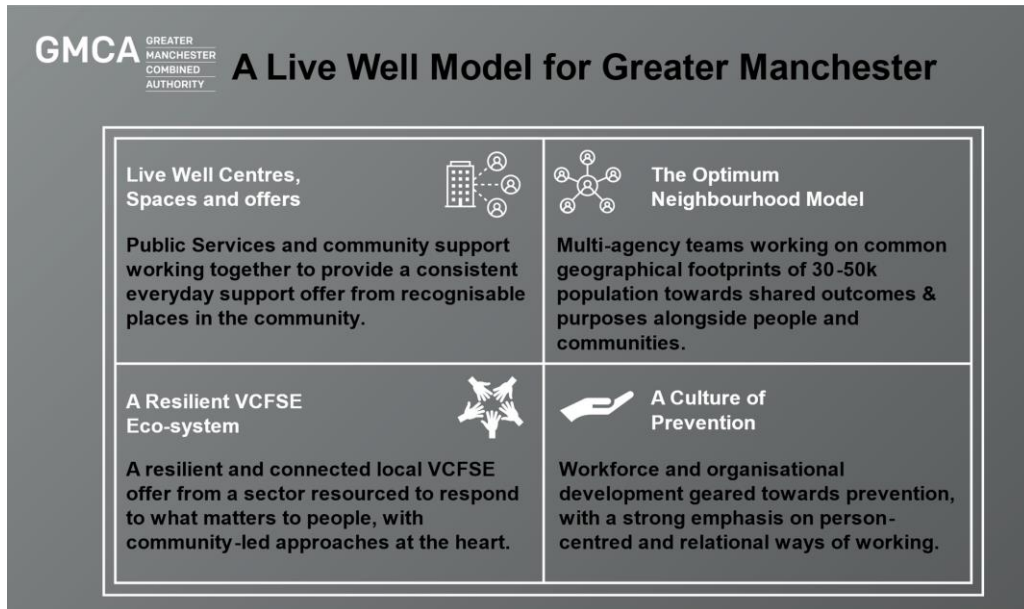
GMCA GREATER MANCHESTER COMBINED AUTHORITY

A Live Well Model for Greater Manchester

Live Well Centres, Spaces and offers

Public Services and community support working together to provide a consistent everyday support offer from recognisable places in the community.

The Optimum Neighbourhood Model

Multi-agency teams working on common geographical footprints of 30-50k population towards shared outcomes & purposes alongside people and communities.

A Resilient VCFSE Eco-system

A resilient and connected local VCFSE offer from a sector resourced to respond to what matters to people, with community-led approaches at the heart.

A Culture of Prevention

Workforce and organisational development geared towards prevention, with a strong emphasis on person-centred and relational ways of working.